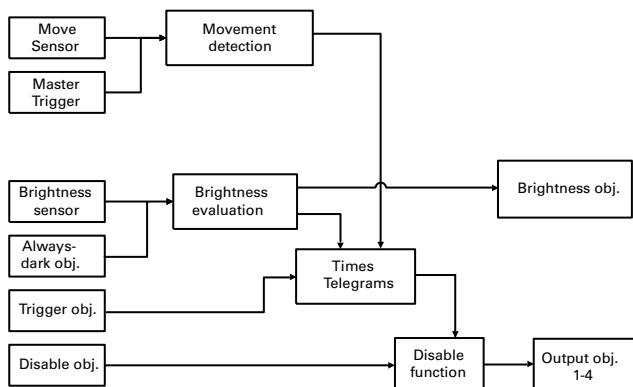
Move Sensor

Master Trigger

Movement detection

Brightness sensor

Always-dark obj.

Brightness evaluation

Brightness obj.

Times Telegrams

Trigger obj.

Disable obj.

Disable function

Output obj. 1-4